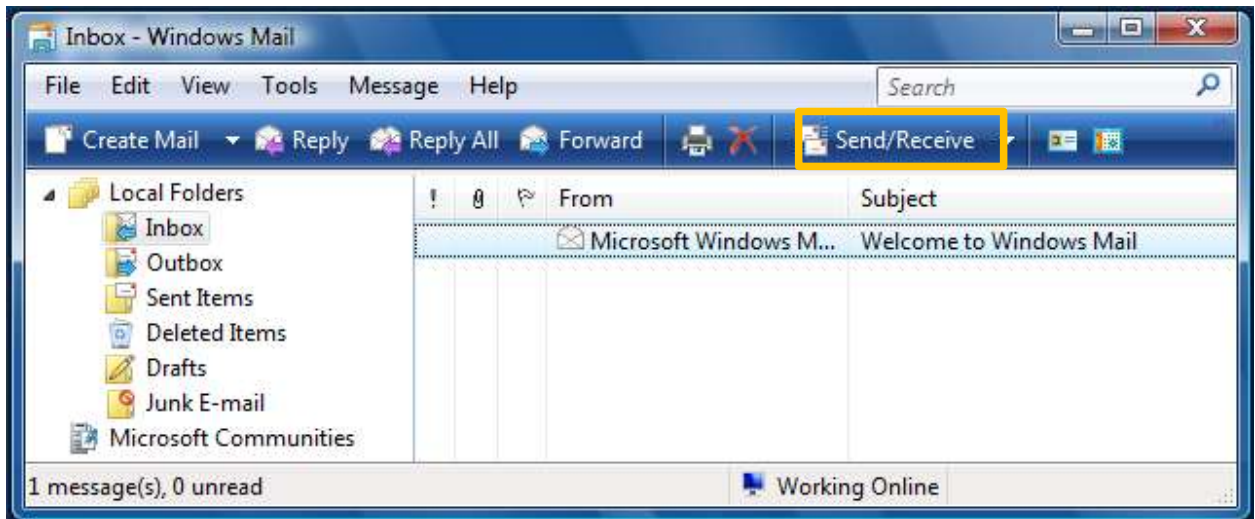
Inbox - Windows Mail

File Edit View Tools Message Help

Search

Create Mail Reply Reply All Forward Send/Receive

Local Folders
Inbox
Outbox
Sent Items
Deleted Items
Drafts
Junk E-mail
Microsoft Communities

| ! | | | From | Subject |
|---|---|---|---|---|
| | | | Microsoft Windows M... | Welcome to Windows Mail |

1 message(s), 0 unread

Working Online